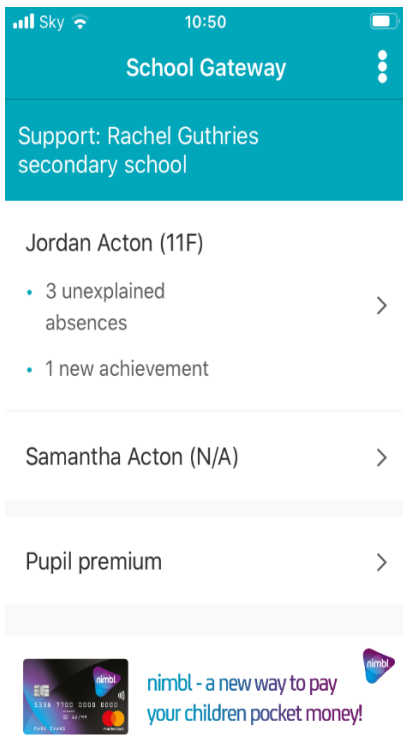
Sky 10:50

School Gateway

Support: Rachel Guthries secondary school

Jordan Acton (11F)

• 3 unexplained absences

• 1 new achievement

Samantha Acton (N/A)

Pupil premium

nimbl

5338 7700 0000 0000

nimbl

nimbl - a new way to pay your children pocket money!